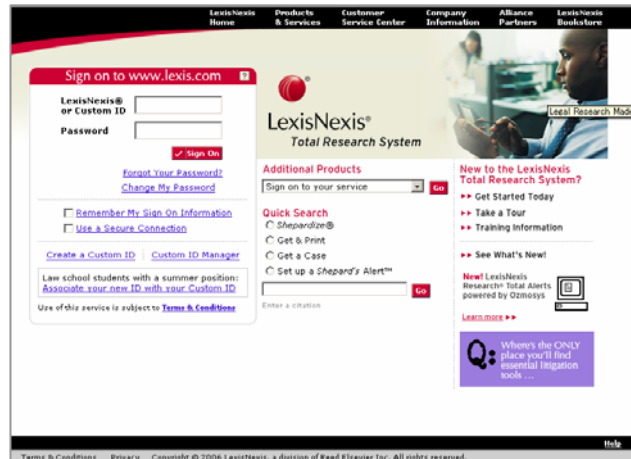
LexisNexis Home | Products & Services | Customer Service Center | Company Information | Alliance Partners | LexisNexis Bookstore

Sign on to www.lexis.com ?

LexisNexis® or Custom ID

Password

Sign On

Forgot Your Password?
Change My Password

Remember My Sign On Information
Use a Secure Connection

Create a Custom ID | Custom ID Manager

Law school students with a summer position: Associate your new ID with your Custom ID

Use of this service is subject to Terms & Conditions

LexisNexis®
Total Research System

Legal Research Made

Additional Products
Sign on to your service
Go

Quick Search
Shepardize®
Get & Print
Get a Case
Set up a Shepard's Alert™
Go
Enter a citation

New to the LexisNexis Total Research System?
Get Started Today
Take a Tour
Training Information

See What's New!

New! LexisNexis Research® Total Alerts powered by Ozmosys

Learn more

Q: Where's the ONLY place you'll find essential litigation tools ...

Help

Terms & Conditions | Privacy | Copyright © 2006 LexisNexis, a division of Reed Elsevier Inc. All rights reserved.